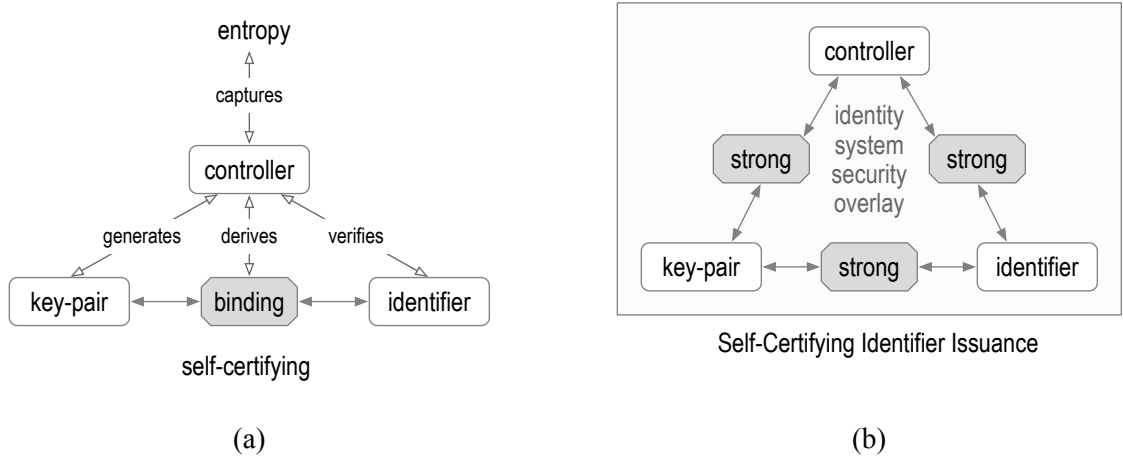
entropy

captures

controller

generates

derives

verifies

key-pair

binding

identifier

self-certifying

(a)

controller

identity system security overlay

strong

strong

key-pair

strong

identifier

Self-Certifying Identifier Issuance

(b)